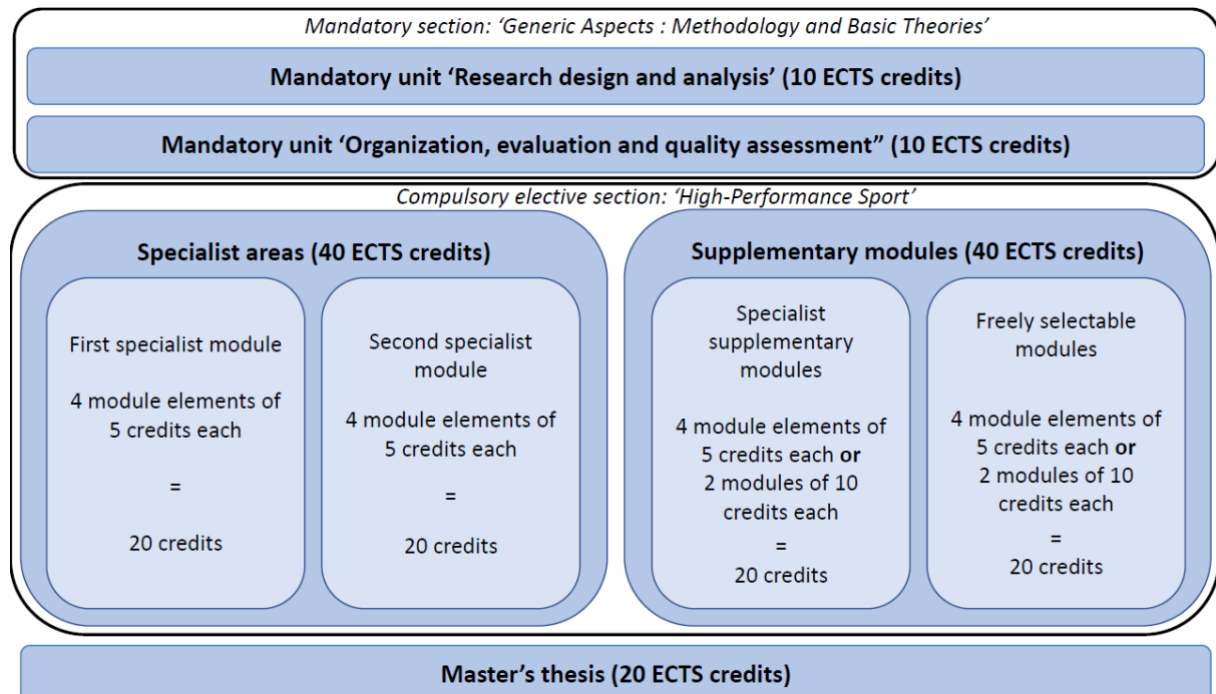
Mandatory section: 'Generic Aspects : Methodology and Basic Theories'

Mandatory unit 'Research design and analysis' (10 ECTS credits)

Mandatory unit 'Organization, evaluation and quality assessment" (10 ECTS credits)

Compulsory elective section: 'High-Performance Sport'

Specialist areas (40 ECTS credits)

First specialist module

4 module elements of 5 credits each

=

20 credits

Second specialist module

4 module elements of 5 credits each

=

20 credits

Supplementary modules (40 ECTS credits)

Specialist supplementary modules

4 module elements of 5 credits each or 2 modules of 10 credits each

=

20 credits

Freely selectable modules

4 module elements of 5 credits each or 2 modules of 10 credits each

=

20 credits

Master's thesis (20 ECTS credits)